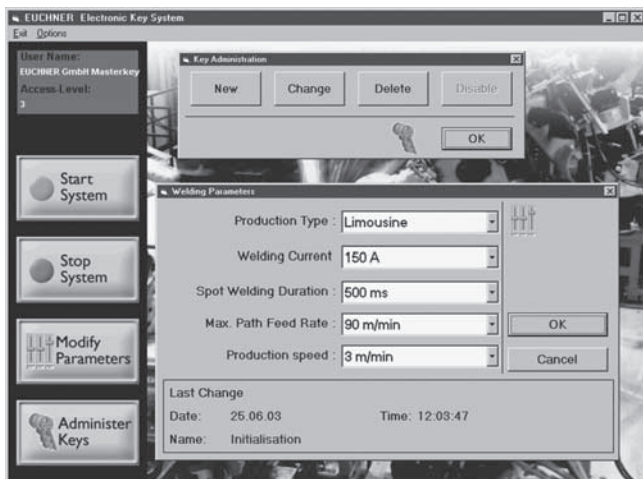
EUCHNER Electronic Key System
Exit Options

User Name:
EUCHNER GmbH Masterkey
Access Level:
3

Key Administration
New
Change
Delete
Disable
OK

Start System

Stop System

Modify Parameters

Administer Keys

Welding Parameters
Production Type : Limousine
Welding Current 150 A
Spot Welding Duration : 500 ms
Max. Path Feed Rate : 90 m/min
Production speed : 3 m/min
OK
Cancel

Last Change
Date: 25.06.03
Time: 12:03:47
Name: Initialisation